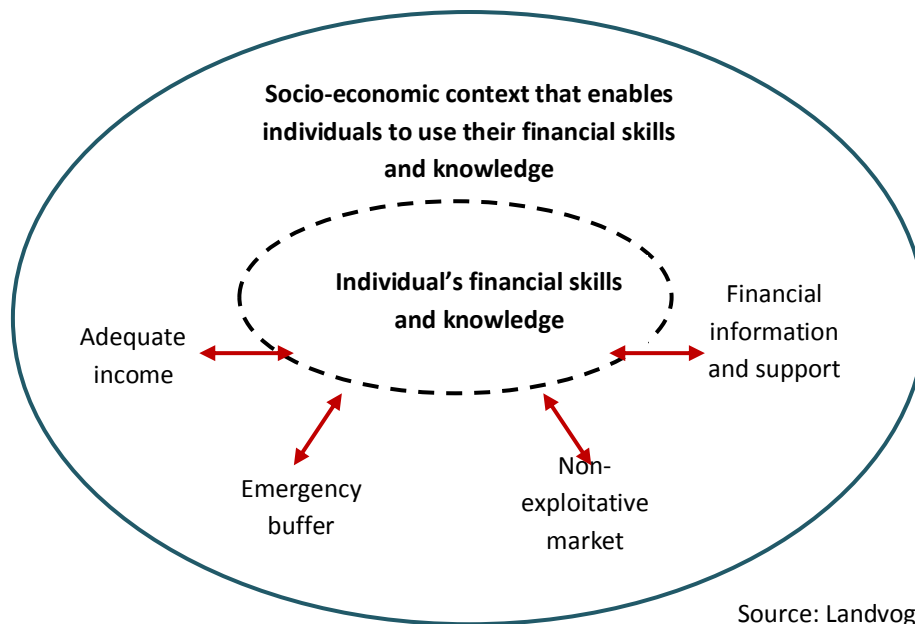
Socio-economic context that enables individuals to use their financial skills and knowledge

Individual's financial skills and knowledge

Adequate income

Financial information and support

Emergency buffer

Non-exploitative market

Source: Landvog